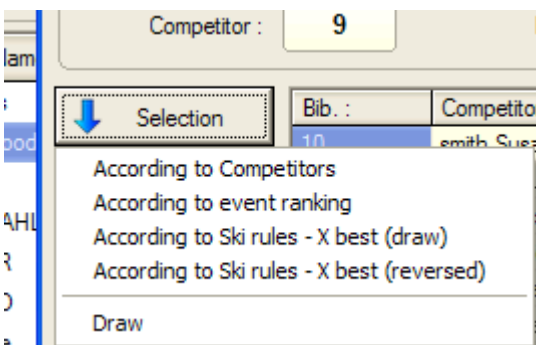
lam
s
ood
AHL
R
D

Competitor : 9

Selection

| Bib. : | Competito |
|---|---|
| 10 | smith Susa |

According to Competitors
According to event ranking
According to Ski rules - X best (draw)
According to Ski rules - X best (reversed)

Draw